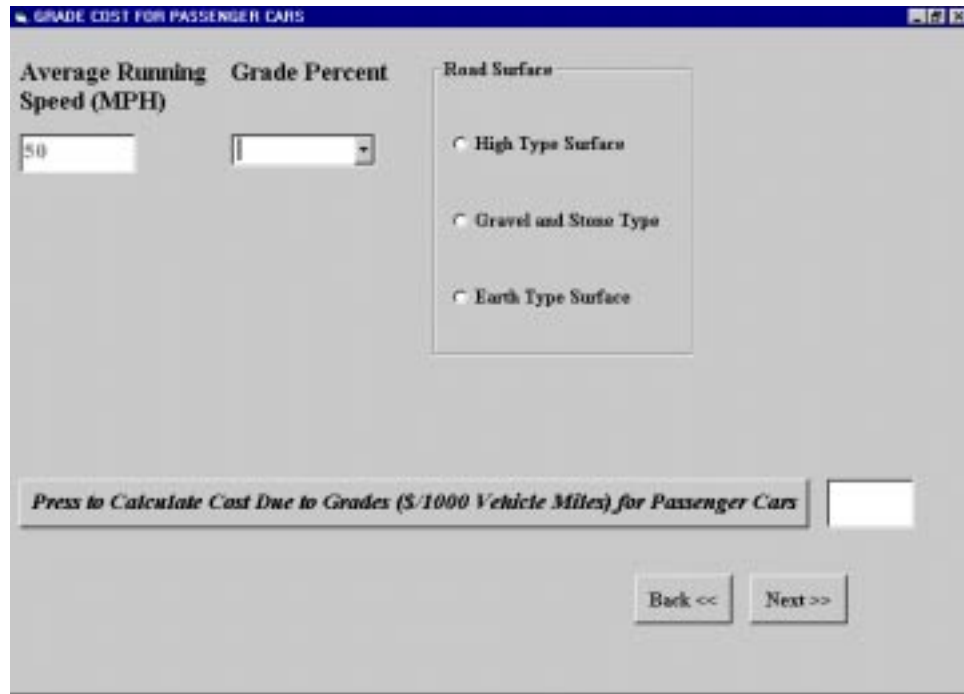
GRADE COST FOR PASSENGER CARS

Average Running Speed (MPH)

Grade Percent

50

Road Surface

High Type Surface

Gravel and Stone Type

Earth Type Surface

Press to Calculate Cost Due to Grades ($/1000 Vehicle Miles) for Passenger Cars

Back <<

Next >>